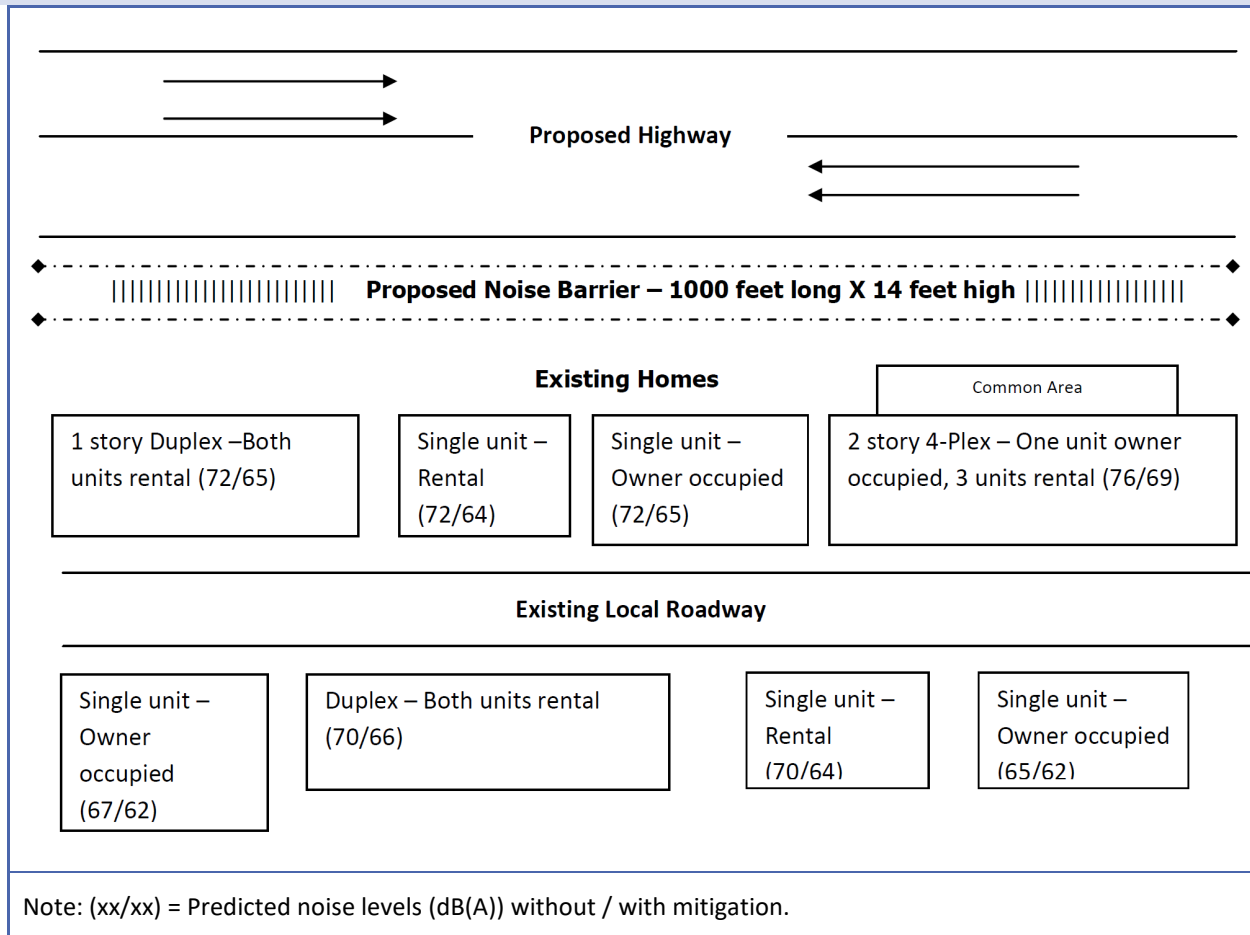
Proposed Highway

|||||||||||||||||||||||| Proposed Noise Barrier – 1000 feet long X 14 feet high ||||||||||||||||||

Existing Homes

Common Area

1 story Duplex –Both units rental (72/65)

Single unit – Rental (72/64)

Single unit – Owner occupied (72/65)

2 story 4-Plex – One unit owner occupied, 3 units rental (76/69)

Existing Local Roadway

Single unit – Owner occupied (67/62)

Duplex – Both units rental (70/66)

Single unit – Rental (70/64)

Single unit – Owner occupied (65/62)

Note: (xx/xx) = Predicted noise levels (dB(A)) without / with mitigation.